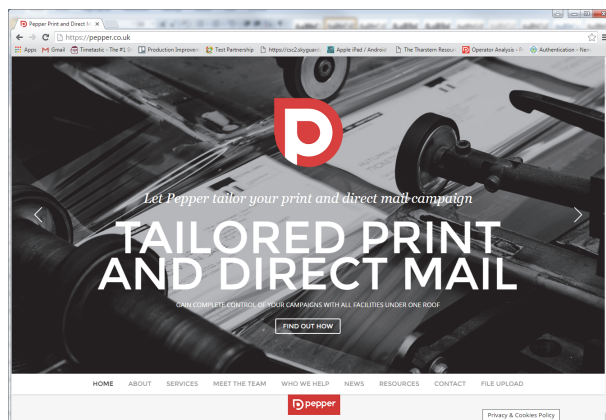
Pepper Print and Direct M ×

https://pepper.co.uk

Apps Gmail Timetastic - The #1 St Production Improve Test Partnership https://csc2.skyguard Apple iPad / Android The Tharstern Resour Operator Analysis - P Authentication - New

Let Pepper tailor your print and direct mail campaign

TAILORED PRINT AND DIRECT MAIL

GAIN COMPLETE CONTROL OF YOUR CAMPAIGNS WITH ALL FACILITIES UNDER ONE ROOF

FIND OUT HOW

HOME ABOUT SERVICES MEET THE TEAM WHO WE HELP NEWS RESOURCES CONTACT FILE UPLOAD

pepper

Privacy & Cookies Policy